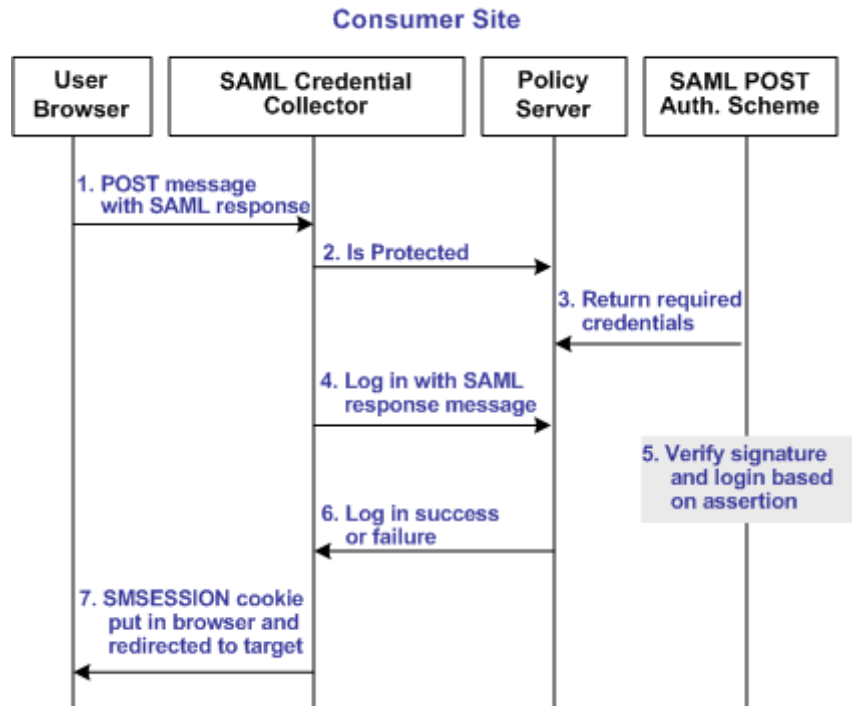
Consumer Site

User Browser

SAML Credential Collector

Policy Server

SAML POST Auth. Scheme

1. POST message with SAML response

2. Is Protected

3. Return required credentials

4. Log in with SAML response message

5. Verify signature and login based on assertion

6. Log in success or failure

7. SMSESSION cookie put in browser and redirected to target